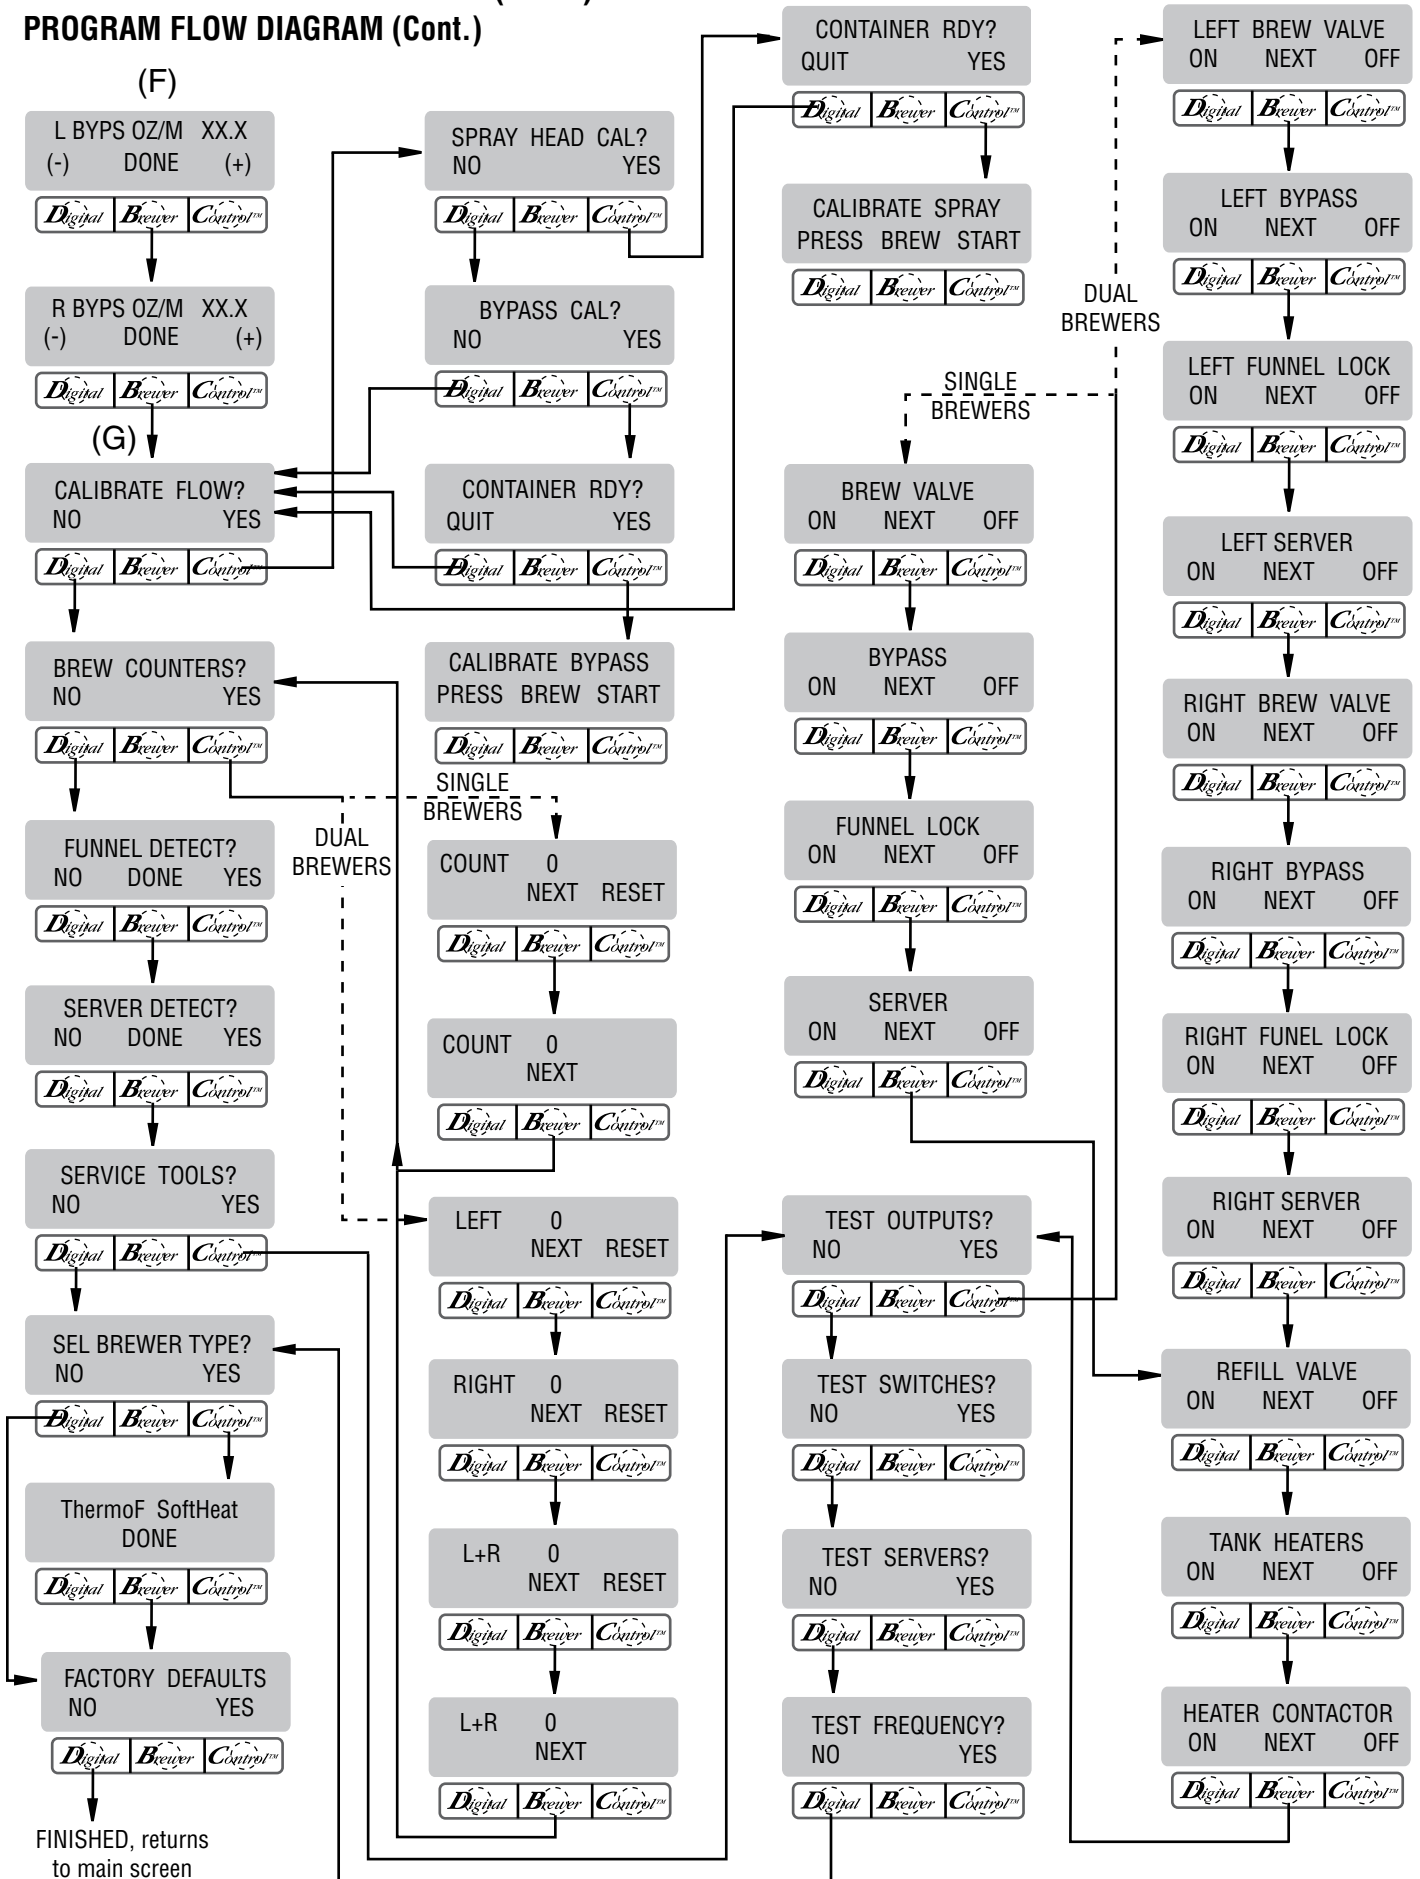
PROGRAM FLOW DIAGRAM (Cont.)

(F)

L BYPS OZ/M XX.X
(-) DONE (+)

Digital Brewer Control™

R BYPS OZ/M XX.X
(-) DONE (+)

Digital Brewer Control™

(G)

CALIBRATE FLOW?
NO YES

Digital Brewer Control™

BREW COUNTERS?
NO YES

Digital Brewer Control™

FUNNEL DETECT?
NO DONE YES

Digital Brewer Control™

SERVER DETECT?
NO DONE YES

Digital Brewer Control™

SERVICE TOOLS?
NO YES

Digital Brewer Control™

SEL BREWER TYPE?
NO YES

Digital Brewer Control™

ThermoF SoftHeat
DONE

Digital Brewer Control™

FACTORY DEFAULTS
NO YES

Digital Brewer Control™

FINISHED, returns to main screen

SPRAY HEAD CAL?
NO YES

Digital Brewer Control™

BYPASS CAL?
NO YES

Digital Brewer Control™

CONTAINER RDY?
QUIT YES

Digital Brewer Control™

CALIBRATE BYPASS
PRESS BREW START

Digital Brewer Control™

SINGLE BREWERS

DUAL BREWERS

COUNT 0
NEXT RESET

Digital Brewer Control™

COUNT 0
NEXT

Digital Brewer Control™

LEFT 0
NEXT RESET

Digital Brewer Control™

RIGHT 0
NEXT RESET

Digital Brewer Control™

L+R 0
NEXT RESET

Digital Brewer Control™

L+R 0
NEXT

Digital Brewer Control™

CONTAINER RDY?
QUIT YES

Digital Brewer Control™

CALIBRATE SPRAY
PRESS BREW START

Digital Brewer Control™

SINGLE BREWERS

BREW VALVE
ON NEXT OFF

Digital Brewer Control™

BYPASS
ON NEXT OFF

Digital Brewer Control™

FUNNEL LOCK
ON NEXT OFF

Digital Brewer Control™

SERVER
ON NEXT OFF

Digital Brewer Control™

TEST OUTPUTS?
NO YES

Digital Brewer Control™

TEST SWITCHES?
NO YES

Digital Brewer Control™

TEST SERVERS?
NO YES

Digital Brewer Control™

TEST FREQUENCY?
NO YES

Digital Brewer Control™

DUAL BREWERS

LEFT BREW VALVE
ON NEXT OFF

Digital Brewer Control™

LEFT BYPASS
ON NEXT OFF

Digital Brewer Control™

LEFT FUNNEL LOCK
ON NEXT OFF

Digital Brewer Control™

LEFT SERVER
ON NEXT OFF

Digital Brewer Control™

RIGHT BREW VALVE
ON NEXT OFF

Digital Brewer Control™

RIGHT BYPASS
ON NEXT OFF

Digital Brewer Control™

RIGHT FUNEL LOCK
ON NEXT OFF

Digital Brewer Control™

RIGHT SERVER
ON NEXT OFF

Digital Brewer Control™

REFILL VALVE
ON NEXT OFF

Digital Brewer Control™

TANK HEATERS
ON NEXT OFF

Digital Brewer Control™

HEATER CONTACTOR
ON NEXT OFF

Digital Brewer Control™